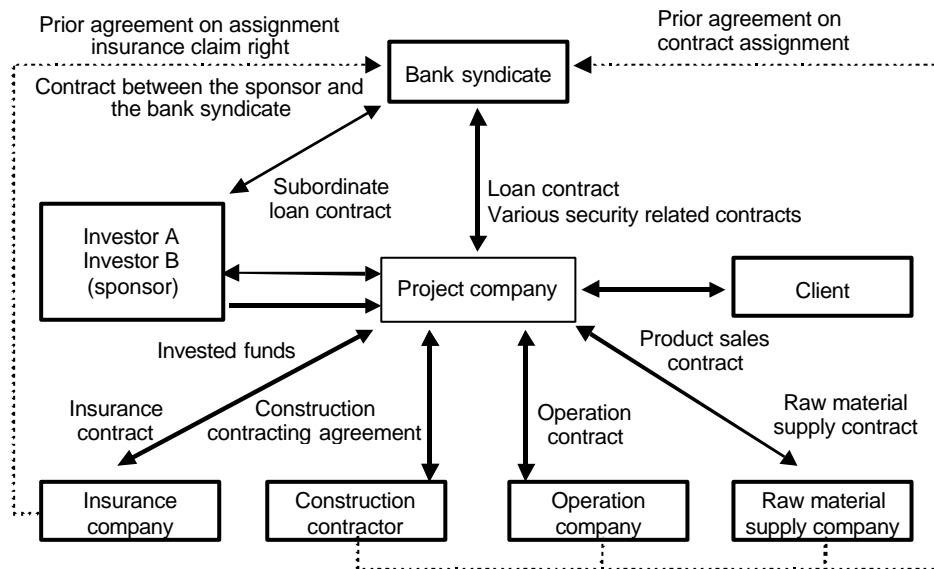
Prior agreement on assignment insurance claim right

Prior agreement on contract assignment

Bank syndicate

Contract between the sponsor and the bank syndicate

Subordinate loan contract

Loan contract
Various security related contracts

Investor A
Investor B
(sponsor)

Project company

Client

Invested funds

Product sales contract

Insurance contract

Construction contracting agreement

Operation contract

Raw material supply contract

Insurance company

Construction contractor

Operation company

Raw material supply company